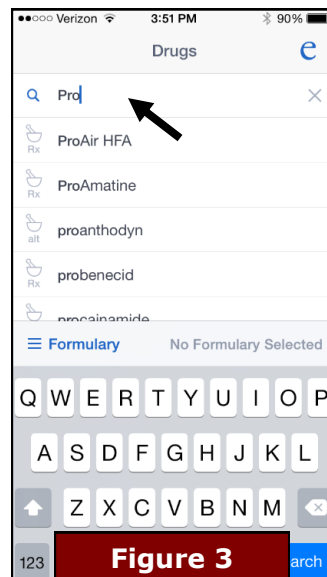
●●○○○ Verizon 3:51 PM 90%

Drugs

e

Pro

Rx ProAir HFA

Rx ProAmatine

alt proanthodyn

Rx probenecid

procainamide

Formulary No Formulary Selected

Q W E R T Y U I O P

A S D F G H J K L

Z X C V B N M

123 Figure 3 arch